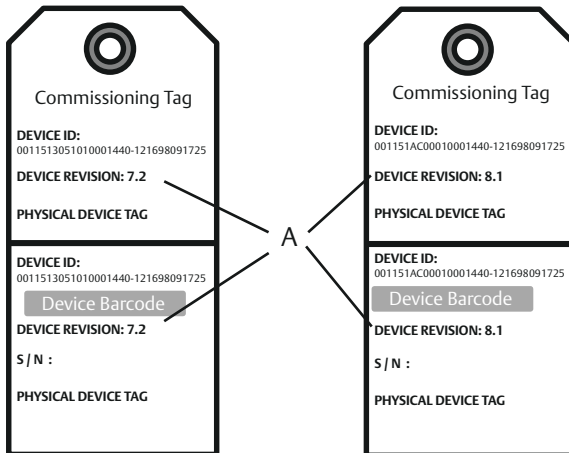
Commissioning Tag

DEVICE ID:
0011513051010001440-121698091725

DEVICE REVISION: 7.2

PHYSICAL DEVICE TAG

DEVICE ID:
0011513051010001440-121698091725

Device Barcode

DEVICE REVISION: 7.2

S / N :

PHYSICAL DEVICE TAG

A

Commissioning Tag

DEVICE ID:
001151AC00010001440-121698091725

DEVICE REVISION: 8.1

PHYSICAL DEVICE TAG

DEVICE ID:
001151AC00010001440-121698091725

Device Barcode

DEVICE REVISION: 8.1

S / N :

PHYSICAL DEVICE TAG